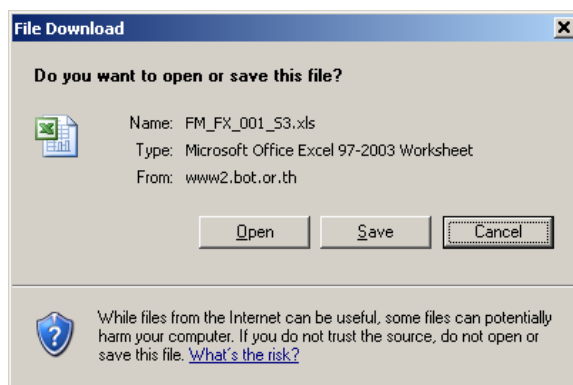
File Download

Do you want to open or save this file?

Name: FM_FX_001_S3.xls
Type: Microsoft Office Excel 97-2003 Worksheet
From: www2.bot.or.th

Open Save Cancel

While files from the Internet can be useful, some files can potentially harm your computer. If you do not trust the source, do not open or save this file. What's the risk?